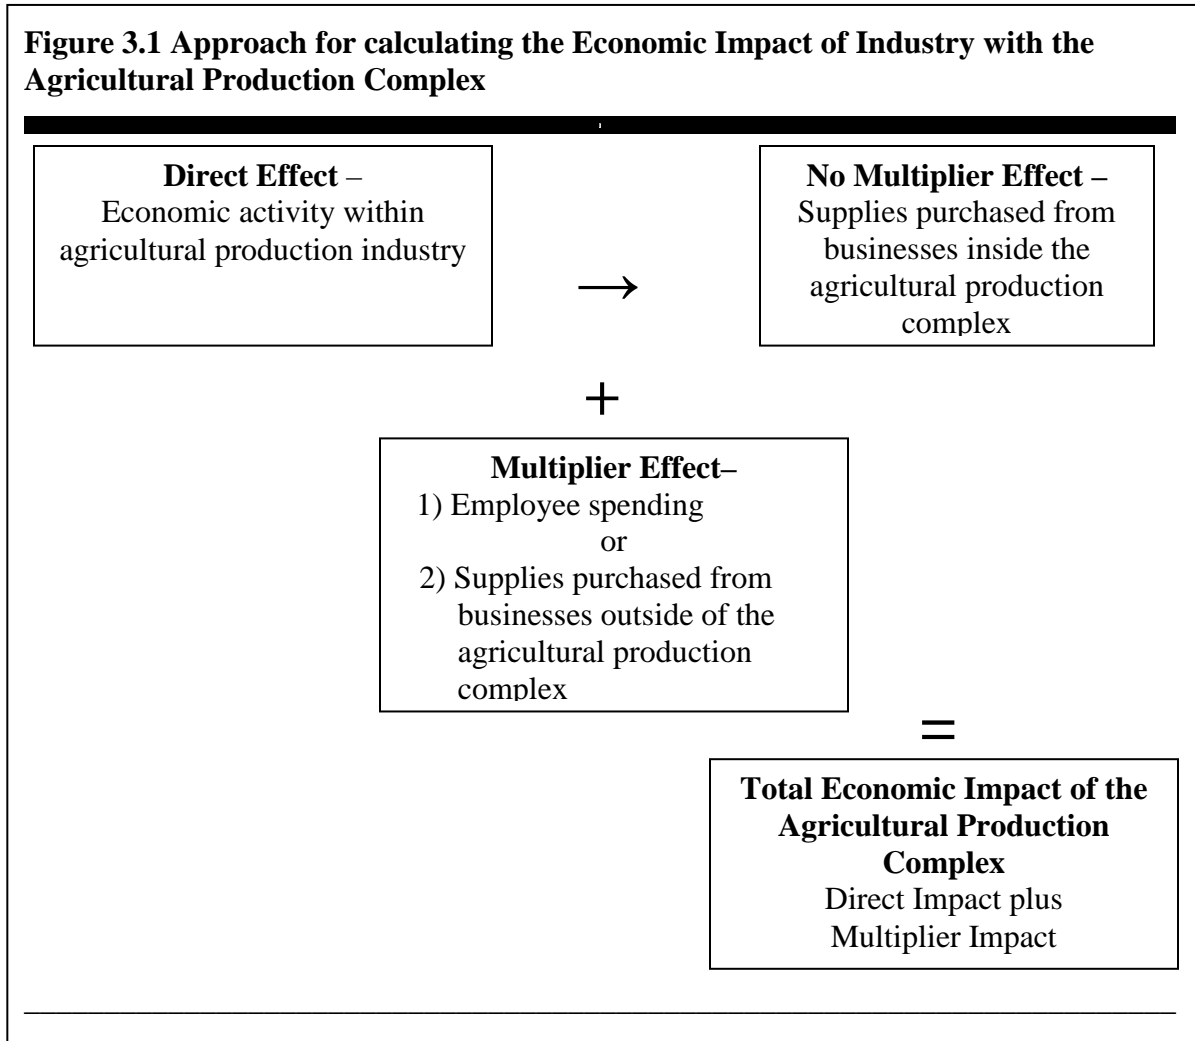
**Figure 3.1 Approach for calculating the Economic Impact of Industry with the Agricultural Production Complex**

**Direct Effect** –
Economic activity within agricultural production industry

→

**No Multiplier Effect –**
Supplies purchased from businesses inside the agricultural production complex

+

**Multiplier Effect–**
1) Employee spending
or
2) Supplies purchased from businesses outside of the agricultural production complex

=

**Total Economic Impact of the Agricultural Production Complex**
Direct Impact plus Multiplier Impact